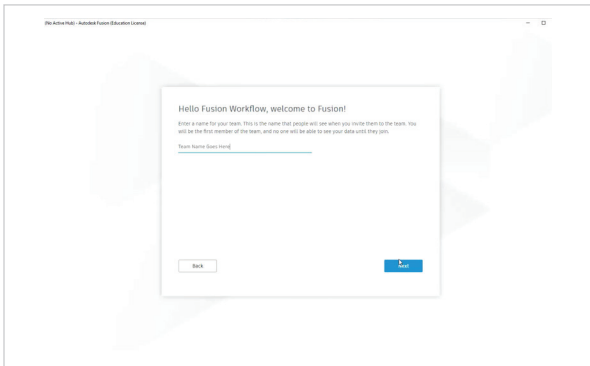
(No Active Hub) - Autodesk Fusion (Education License)

Hello Fusion Workflow, welcome to Fusion!

Enter a name for your team. This is the name that people will see when you invite them to the team. You will be the first member of the team, and no one will be able to see your data until they join.

Team Name Goes Here

Back

Next